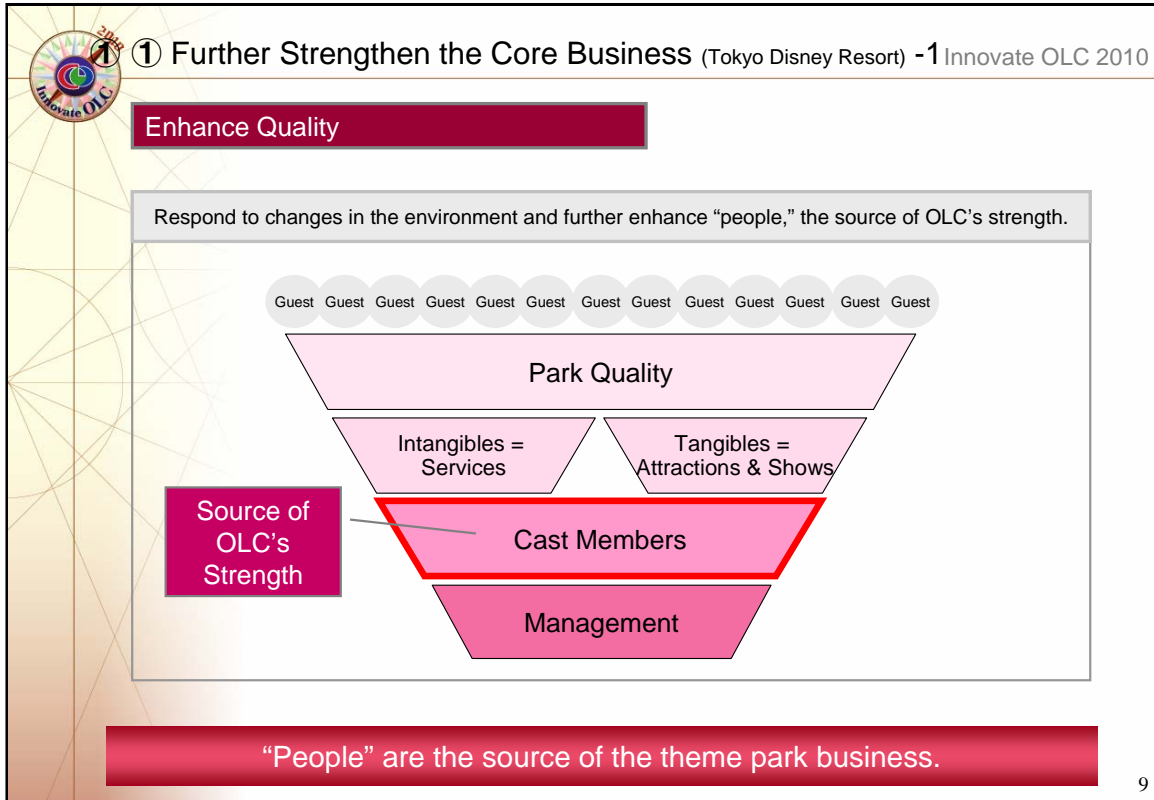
2010 Innovate OLC

① ① Further Strengthen the Core Business (Tokyo Disney Resort) -1 Innovate OLC 2010

Enhance Quality

Respond to changes in the environment and further enhance “people,” the source of OLC’s strength.

Guest Guest Guest Guest Guest Guest Guest Guest Guest Guest Guest Guest Guest

Park Quality

Intangibles = Services

Tangibles = Attractions & Shows

Source of OLC’s Strength

Cast Members

Management

“People” are the source of the theme park business.

9